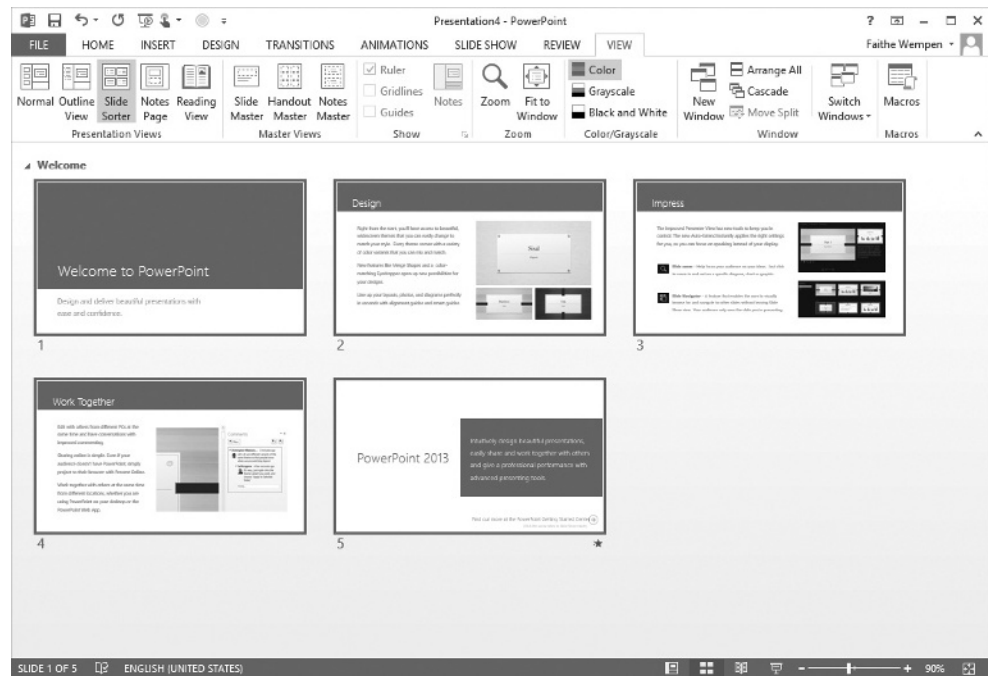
Presentation4 - PowerPoint

? – □ ×

FILE HOME INSERT DESIGN TRANSITIONS ANIMATIONS SLIDE SHOW REVIEW VIEW

Faithe Wempen

Normal Outline View Slide Sorter Notes Page Reading View

Presentation Views

Slide Master Handout Master Notes Master

Master Views

Ruler Gridlines Guides

Notes

Show

Zoom Fit to Window

Zoom

Color Grayscale Black and White

Color/Grayscale

New Window Arrange All Cascade Move Split

Switch Windows

Window

Macros

Macros

Welcome

Welcome to PowerPoint

Design and deliver beautiful presentations with ease and confidence.

1

Design

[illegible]

2

Impress

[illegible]

3

Work Together

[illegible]

4

PowerPoint 2013

Intuitively design beautiful presentations, easily share and work together with others and give a professional performance with advanced presenting tools.

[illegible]

5

★

SLIDE 1 OF 5 ENGLISH (UNITED STATES) 90%